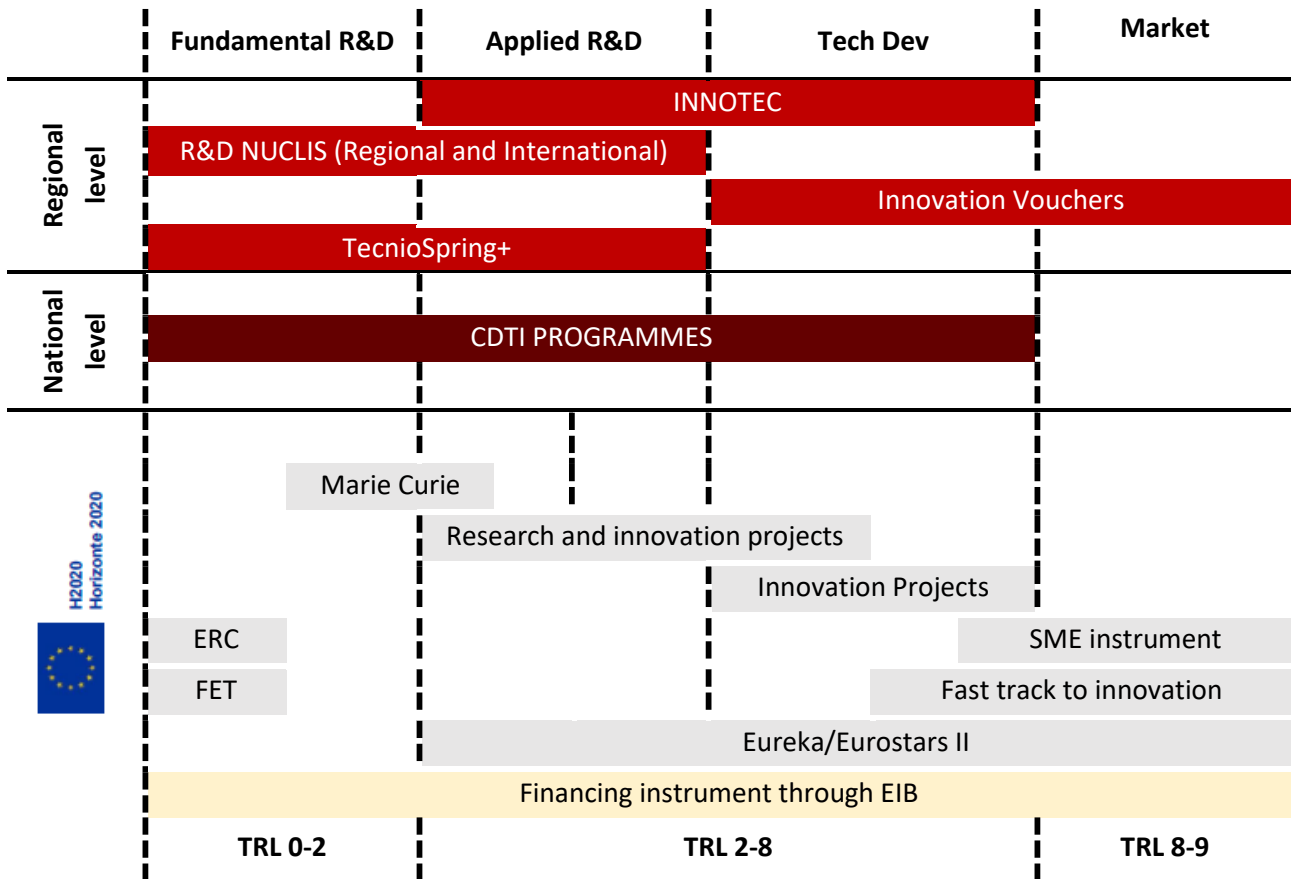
Fundamental R&D
Applied R&D
Tech Dev
Market

Regional level
INNOTEC
R&D NUCLIS (Regional and International)
Innovation Vouchers
TecnioSpring+

National level
CDTI PROGRAMMES

H2020
Horizonte 2020
Marie Curie
Research and innovation projects
Innovation Projects
ERC
SME instrument
FET
Fast track to innovation
Eureka/Eurostars II
Financing instrument through EIB

TRL 0-2
TRL 2-8
TRL 8-9